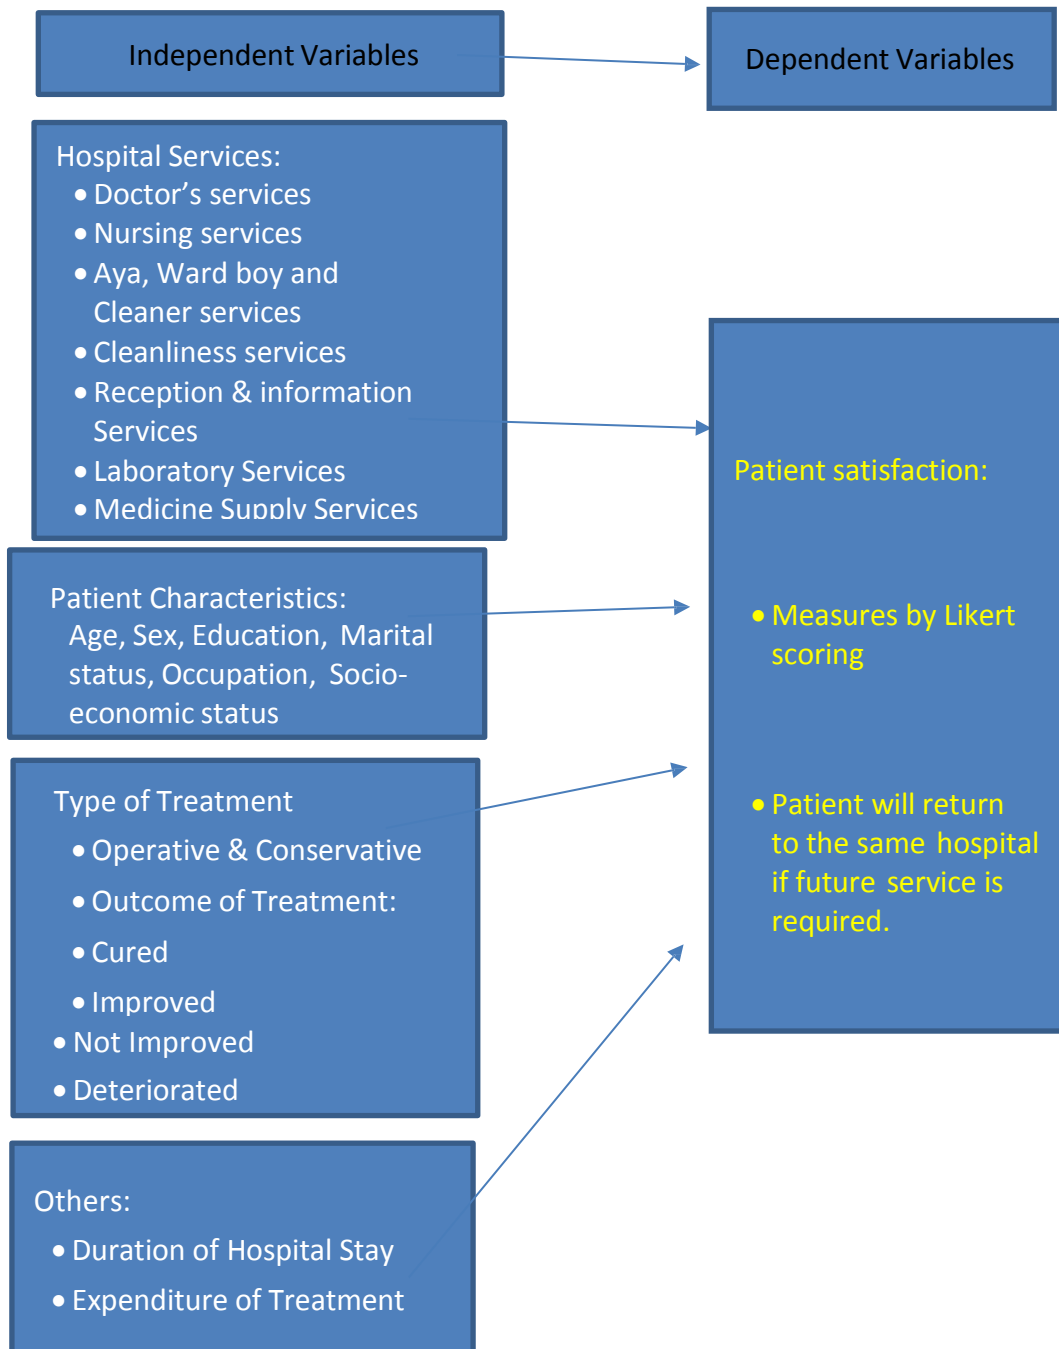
Independent Variables

Dependent Variables

Hospital Services:
- Doctor’s services
- Nursing services
- Aya, Ward boy and Cleaner services
- Cleanliness services
- Reception & information Services
- Laboratory Services
- Medicine Supply Services

Patient Characteristics:
Age, Sex, Education, Marital status, Occupation, Socio-economic status

Type of Treatment
- Operative & Conservative
- Outcome of Treatment:
- Cured
- Improved
- Not Improved
- Deteriorated

Others:
- Duration of Hospital Stay
- Expenditure of Treatment

Patient satisfaction:

- Measures by Likert scoring

- Patient will return to the same hospital if future service is required.